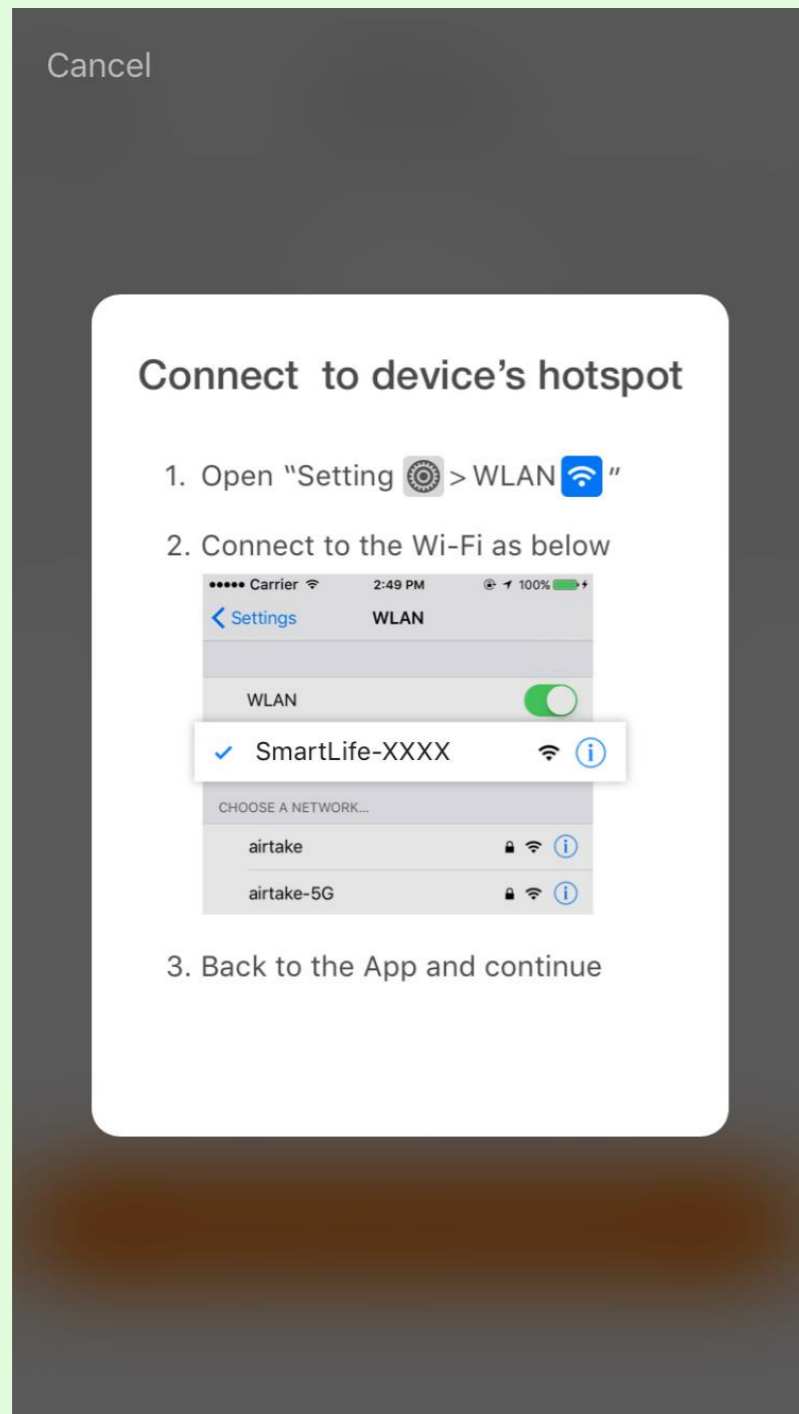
Cancel

Connect to device's hotspot

1. Open "Setting > WLAN "

2. Connect to the Wi-Fi as below

••••• Carrier 2:49 PM 100%

Settings WLAN

WLAN

SmartLife-XXXX

CHOOSE A NETWORK...

airtake

airtake-5G

3. Back to the App and continue